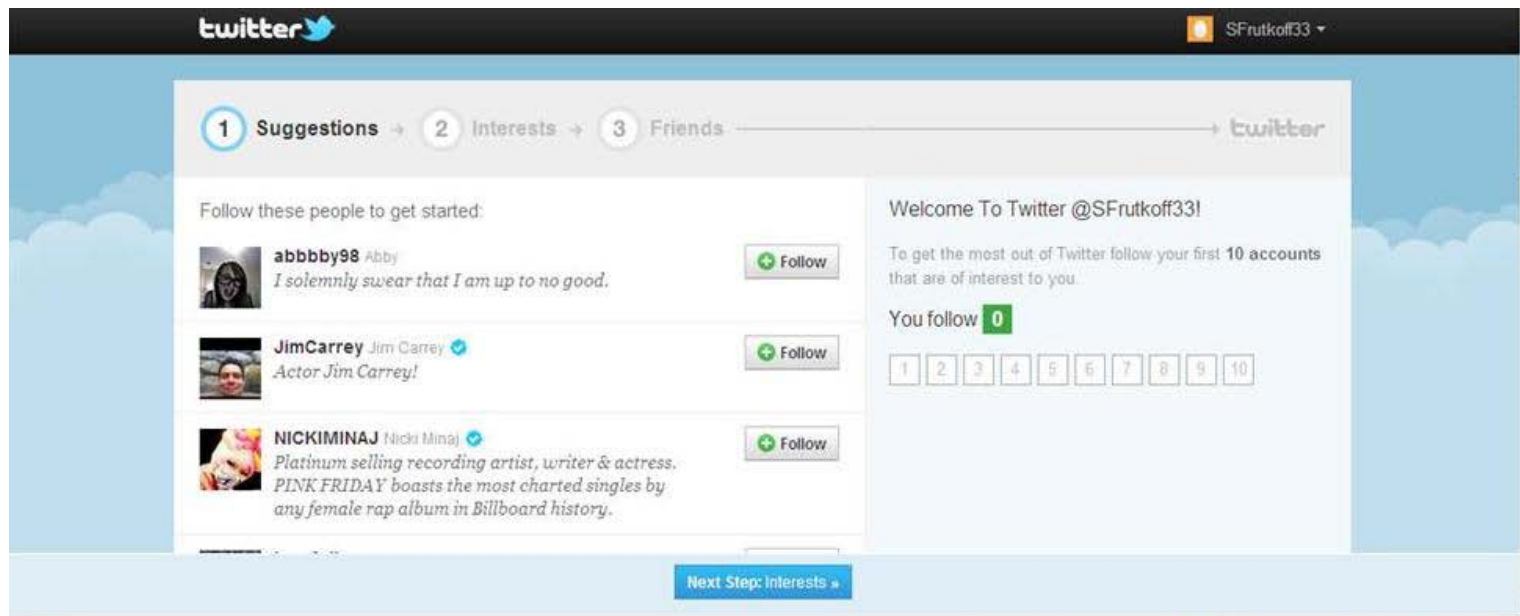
twitter

SFrutkoff33

1 Suggestions → 2 Interests → 3 Friends → twitter

Follow these people to get started:

abbbby98 Abby
I solemnly swear that I am up to no good.
Follow

JimCarrey Jim Carrey
Actor Jim Carrey!
Follow

NICKIMINAJ Nicki Minaj
Platinum selling recording artist, writer & actress. PINK FRIDAY boasts the most charted singles by any female rap album in Billboard history.
Follow

Welcome To Twitter @SFrutkoff33!

To get the most out of Twitter follow your first 10 accounts that are of interest to you.

You follow 0

1 2 3 4 5 6 7 8 9 10

Next Step: Interests »